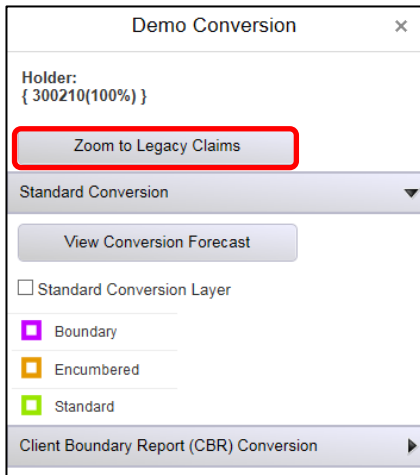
Demo Conversion ×

Holder:
{ 300210(100%) }

Zoom to Legacy Claims

Standard Conversion

View Conversion Forecast

☐ Standard Conversion Layer

Boundary

Encumbered

Standard

Client Boundary Report (CBR) Conversion